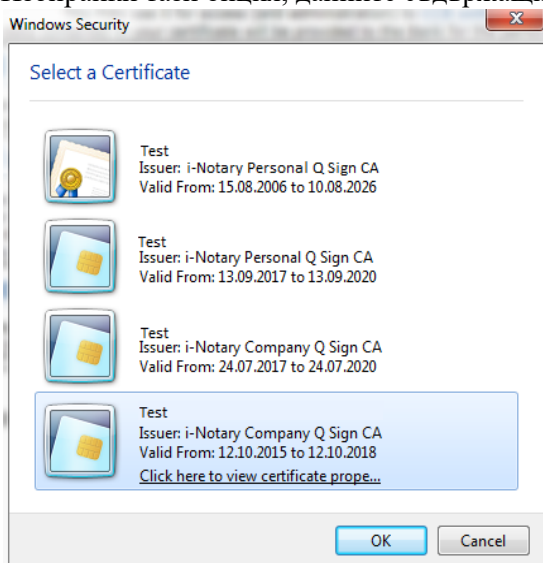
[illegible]

Windows Security

Select a Certificate

Test
Issuer: i-Notary Personal Q Sign CA
Valid From: 15.08.2006 to 10.08.2026

Test
Issuer: i-Notary Personal Q Sign CA
Valid From: 13.09.2017 to 13.09.2020

Test
Issuer: i-Notary Company Q Sign CA
Valid From: 24.07.2017 to 24.07.2020

Test
Issuer: i-Notary Company Q Sign CA
Valid From: 12.10.2015 to 12.10.2018
Click here to view certificate prope...

OK
Cancel